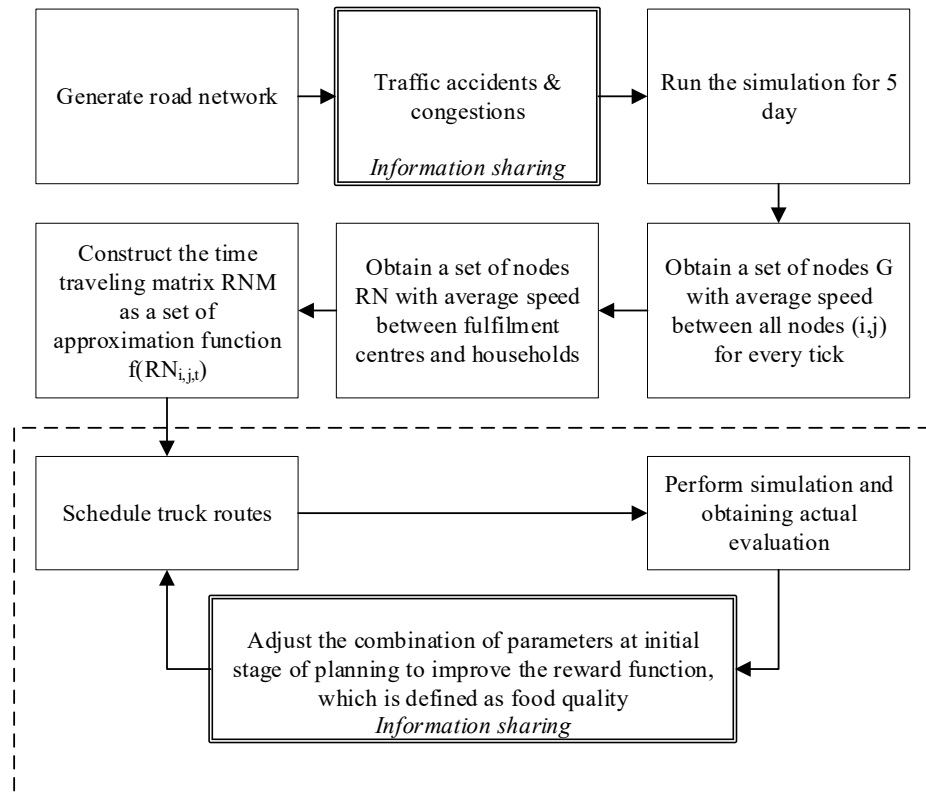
Generate road network

Traffic accidents & congestions

Information sharing

Run the simulation for 5 day

Obtain a set of nodes G with average speed between all nodes (i,j) for every tick

Obtain a set of nodes RN with average speed between fulfilment centres and households

Construct the time traveling matrix RNM as a set of approximation function $f(RN_{i,j,t})$

Schedule truck routes

Perform simulation and obtaining actual evaluation

Adjust the combination of parameters at initial stage of planning to improve the reward function, which is defined as food quality

Information sharing